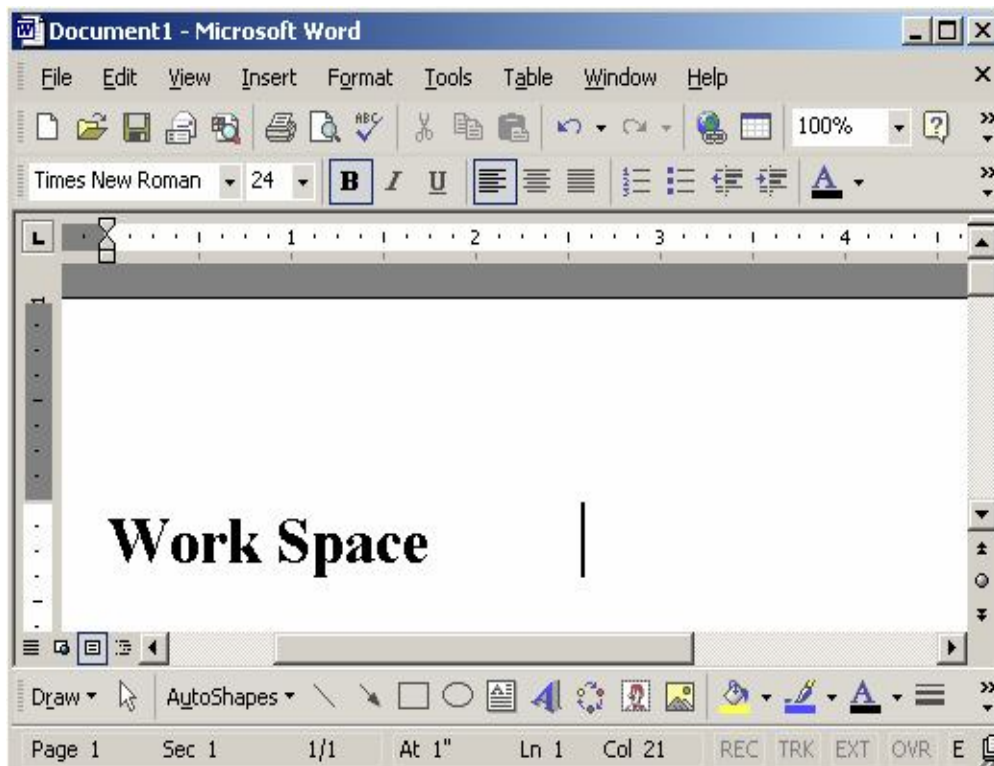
Document1 - Microsoft Word

File Edit View Insert Format Tools Table Window Help

100%

Times New Roman 24 B I U

1 2 3 4

Work Space

Draw AutoShapes

Page 1 Sec 1 1/1 At 1" Ln 1 Col 21 REC TRK EXT OVR E